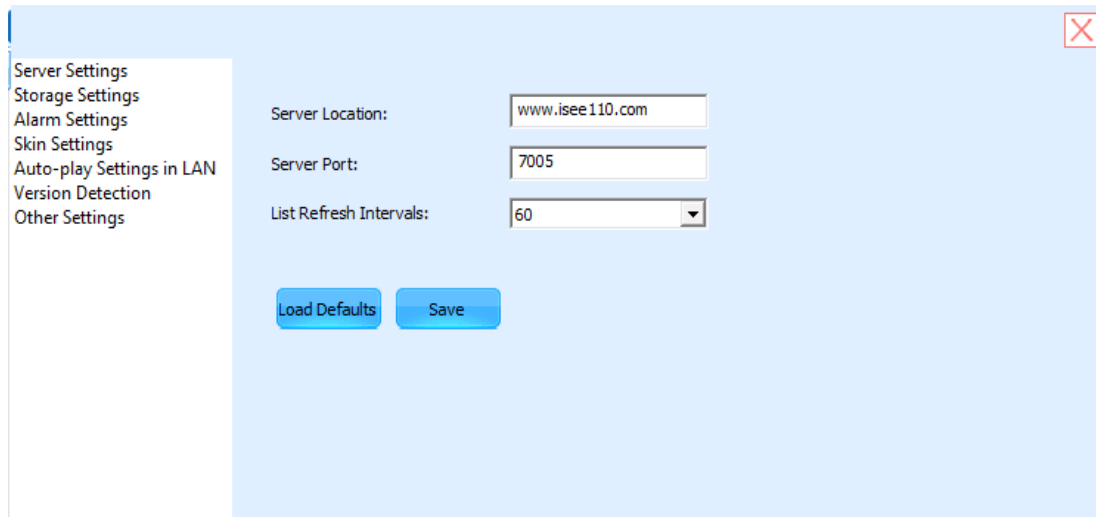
Server Settings
Storage Settings
Alarm Settings
Skin Settings
Auto-play Settings in LAN
Version Detection
Other Settings

Server Location: www.isee110.com

Server Port: 7005

List Refresh Intervals: 60

Load Defaults

Save